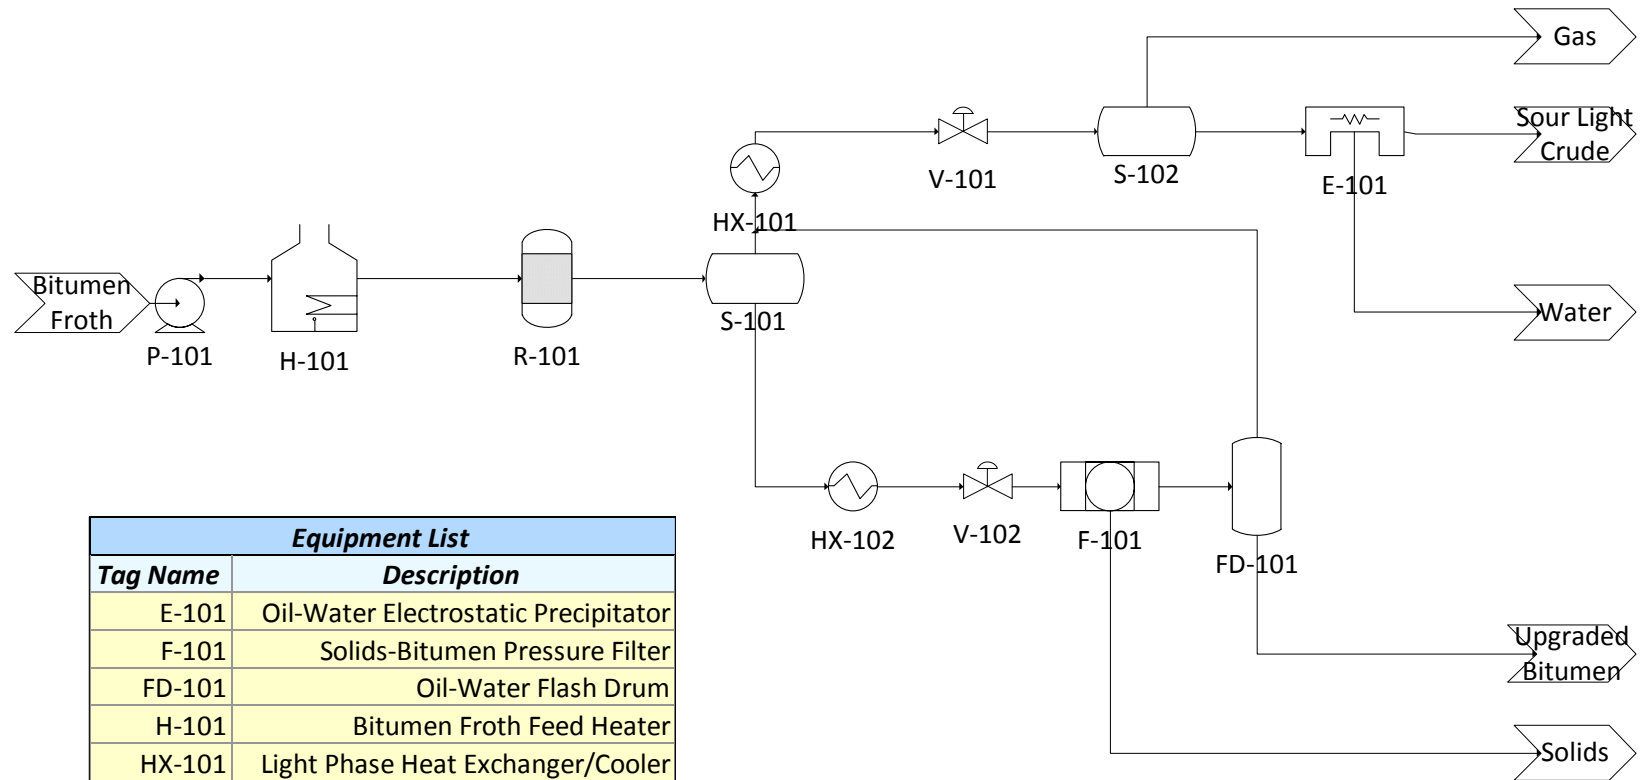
Gas

Sour Light Crude

V-101

S-102

E-101

HX-101

Bitumen Froth

P-101

H-101

R-101

S-101

Water

HX-102

V-102

F-101

FD-101

Upgraded Bitumen

Solids

| Equipment List | |
|---|---|
| Tag Name | Description |
| E-101 | Oil-Water Electrostatic Precipitator |
| F-101 | Solids-Bitumen Pressure Filter |
| FD-101 | Oil-Water Flash Drum |
| H-101 | Bitumen Froth Feed Heater |
| HX-101 | Light Phase Heat Exchanger/Cooler |